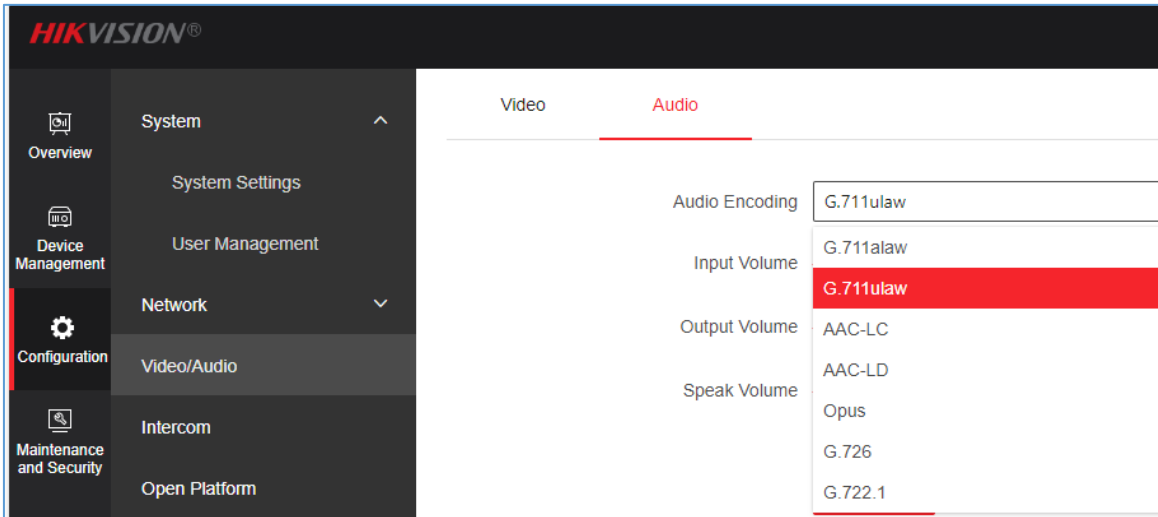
HIKVISION®

Overview

Device Management

Configuration

Maintenance and Security

System

System Settings

User Management

Network

Video/Audio

Intercom

Open Platform

Video

Audio

Audio Encoding

G.711ulaw

Input Volume

Output Volume

Speak Volume

G.711alaw

G.711ulaw

AAC-LC

AAC-LD

Opus

G.726

G.722.1